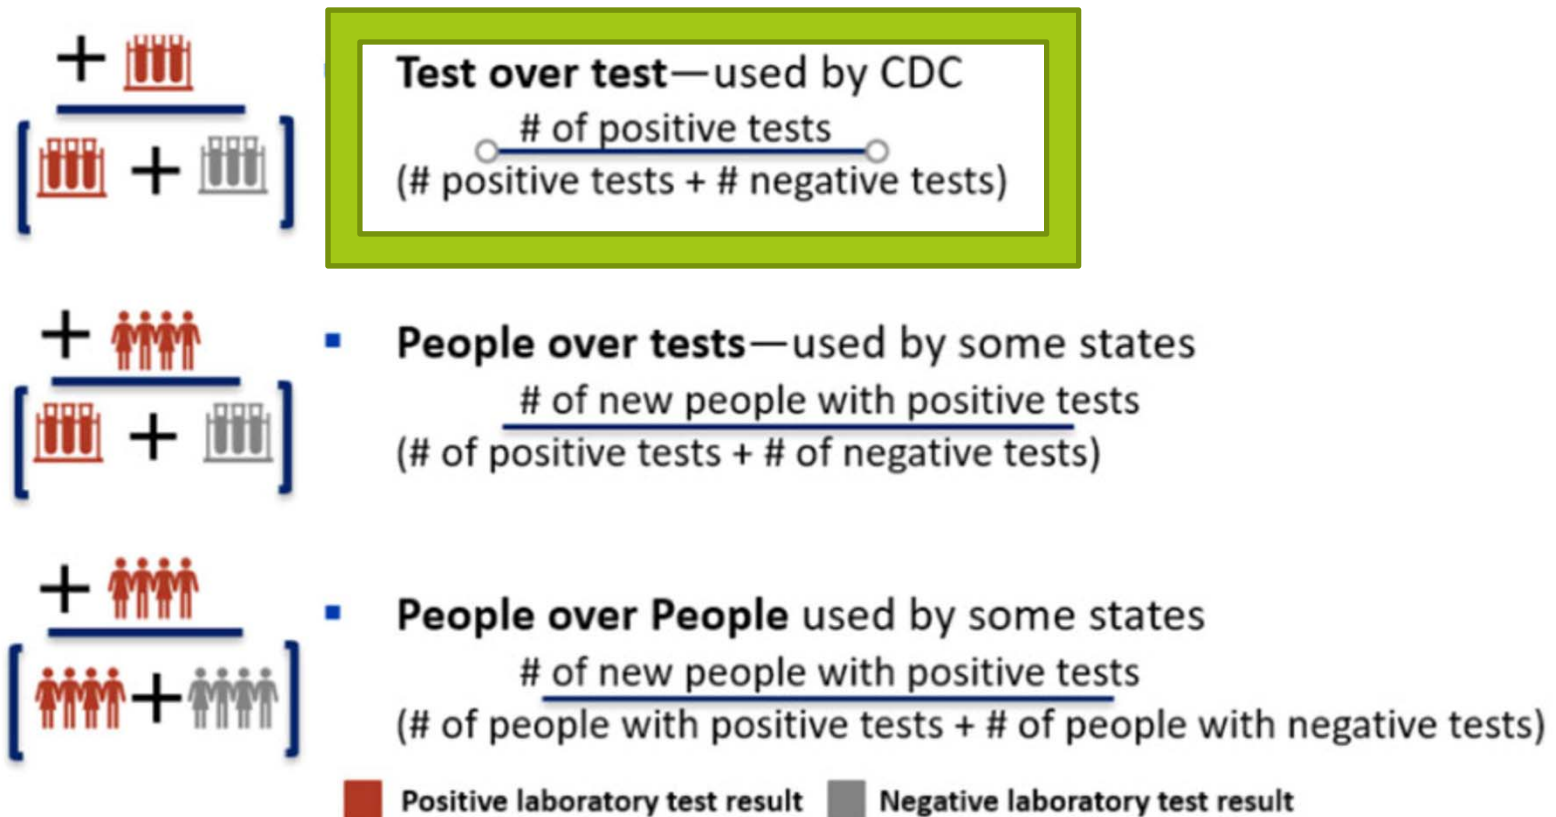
+

[ + ]

**Test over test**—used by CDC
# of positive tests
(# positive tests + # negative tests)

+

[ + ]

**People over tests**—used by some states
# of new people with positive tests
(# of positive tests + # of negative tests)

+

[ + ]

**People over People** used by some states
# of new people with positive tests
(# of people with positive tests + # of people with negative tests)

Positive laboratory test result Negative laboratory test result